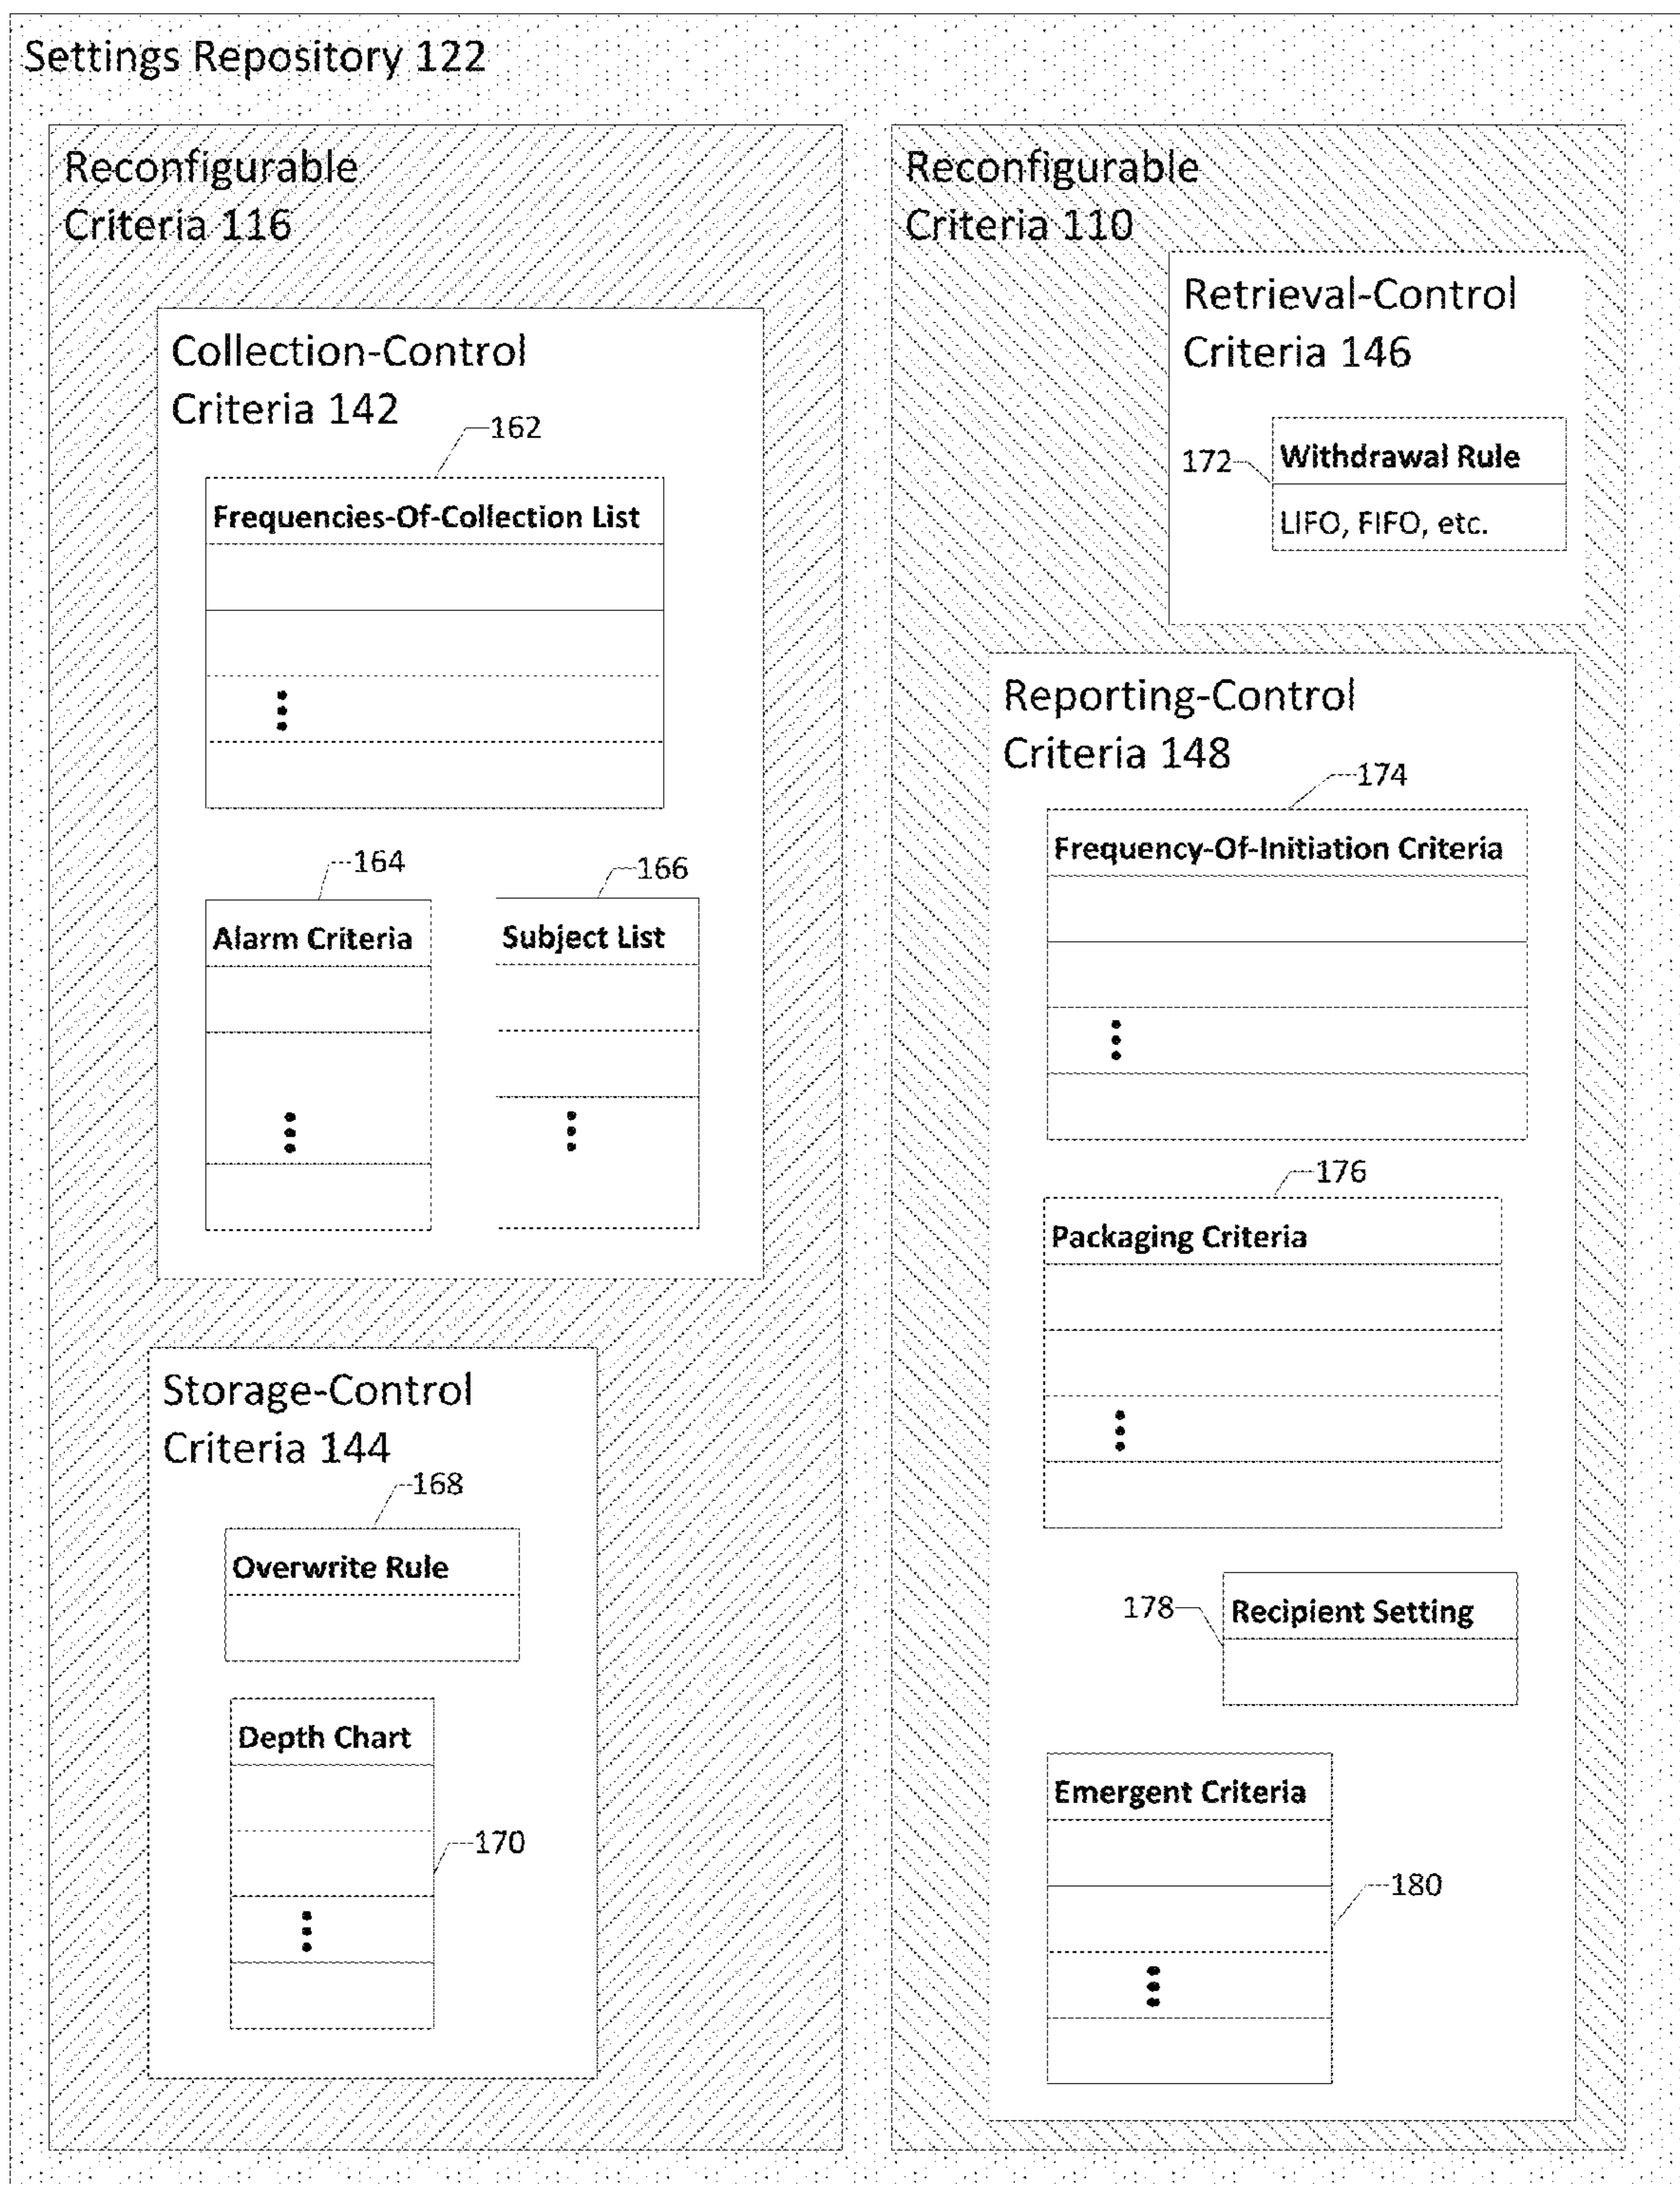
Settings Repository 122

Reconfigurable Criteria 116

Collection-Control Criteria 142

162

Frequencies-Of-Collection List

⋮

164

Alarm Criteria

⋮

166

Subject List

⋮

Storage-Control Criteria 144

168

Overwrite Rule

Depth Chart

⋮

170

Reconfigurable Criteria 110

Retrieval-Control Criteria 146

172

Withdrawal Rule

LIFO, FIFO, etc.

Reporting-Control Criteria 148

174

Frequency-Of-Initiation Criteria

⋮

176

Packaging Criteria

⋮

178

Recipient Setting

Emergent Criteria

⋮

180